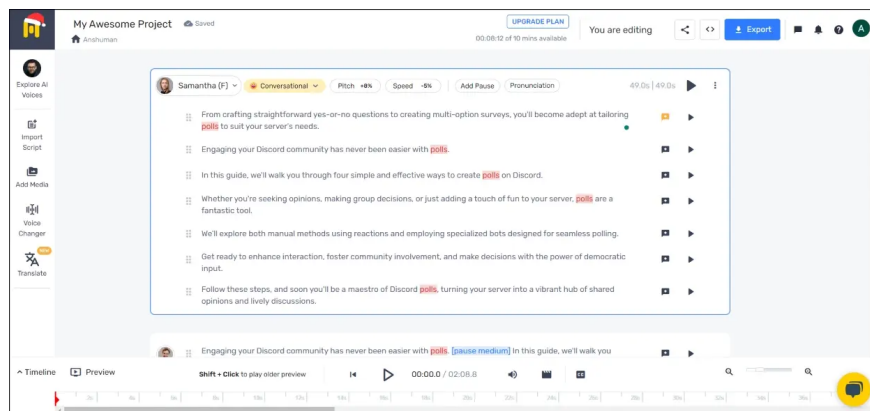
My Awesome Project Saved
Anshuman
UPGRADE PLAN
00:08:12 of 10 mins available
You are editing
Export
A

Explore AI Voices
Import Script
Add Media
Voice Changer
NEW
Translate

Samantha (F)
Conversational
Pitch +0%
Speed -5%
Add Pause
Pronunciation
49.0s | 49.0s

From crafting straightforward yes-or-no questions to creating multi-option surveys, you'll become adept at tailoring polls to suit your server's needs.

Engaging your Discord community has never been easier with polls.

In this guide, we'll walk you through four simple and effective ways to create polls on Discord.

Whether you're seeking opinions, making group decisions, or just adding a touch of fun to your server, polls are a fantastic tool.

We'll explore both manual methods using reactions and employing specialized bots designed for seamless polling.

Get ready to enhance interaction, foster community involvement, and make decisions with the power of democratic input.

Follow these steps, and soon you'll be a maestro of Discord polls, turning your server into a vibrant hub of shared opinions and lively discussions.

Engaging your Discord community has never been easier with polls. [pause medium] In this guide, we'll walk you

Timeline
Preview
Shift + Click to play older preview
00:00.0 / 02:08.8